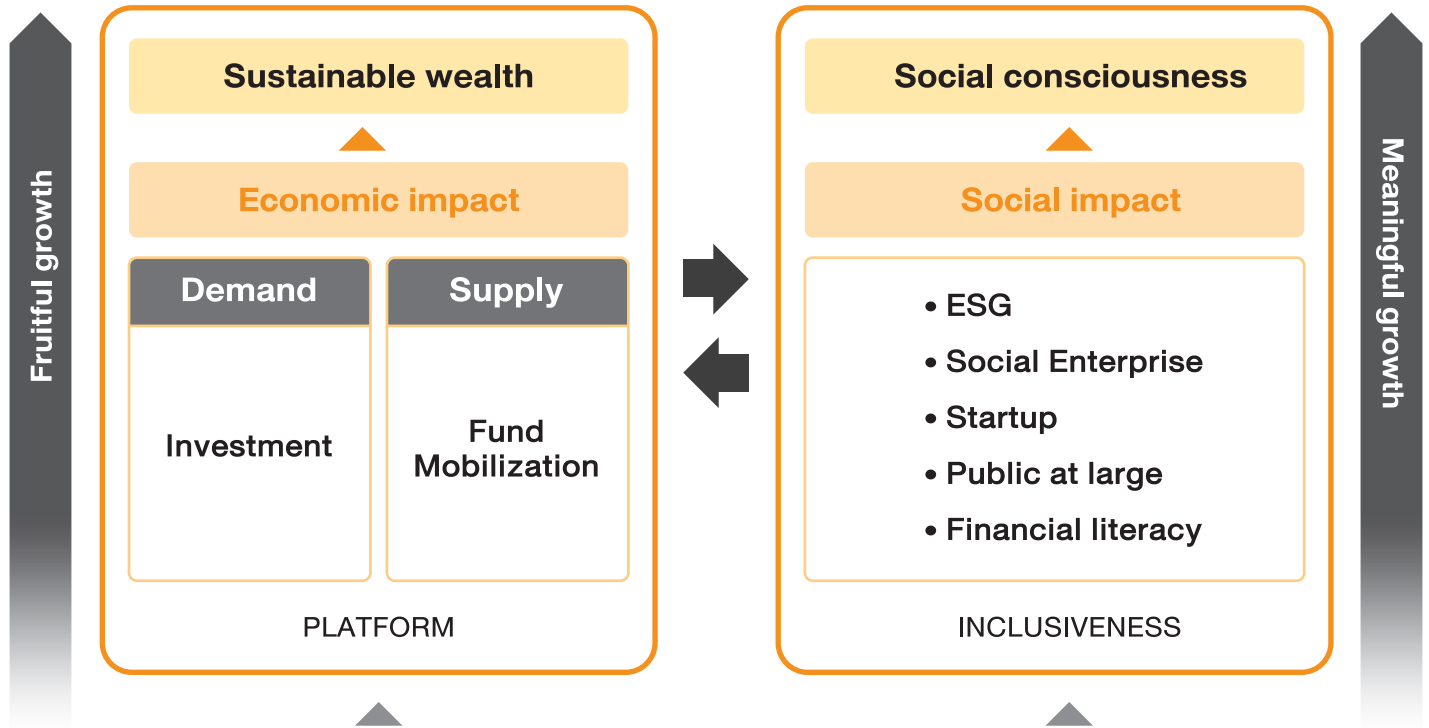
Fruitful growth

Sustainable wealth

Economic impact

| Demand | Supply |
|---|---|
| Investment | Fund Mobilization |

PLATFORM

Social consciousness

Social impact

• ESG
• Social Enterprise
• Startup
• Public at large
• Financial literacy

INCLUSIVENESS

Meaningful growth